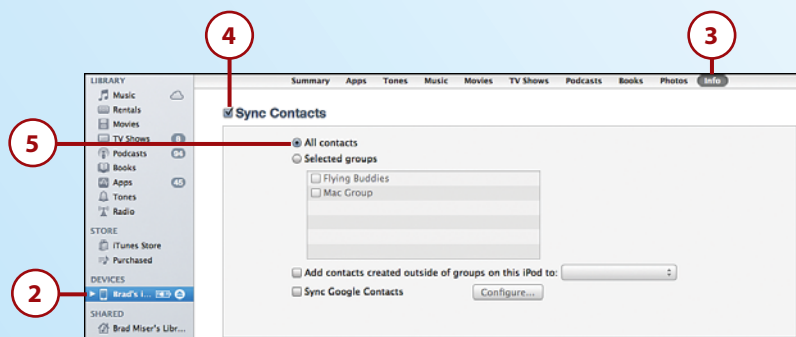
4

3

LIBRARY
Music
Rentals
Movies
TV Shows 8
Podcasts 94
Books
Apps 45
Tones
Radio

STORE
iTunes Store
Purchased

DEVICES
Brad's i...

SHARED
Brad Miser's Libr...

Summary Apps Tones Music Movies TV Shows Podcasts Books Photos Info

Sync Contacts

5

All contacts
Selected groups

Flying Buddies
Mac Group

Add contacts created outside of groups on this iPod to:
Sync Google Contacts
Configure...

2